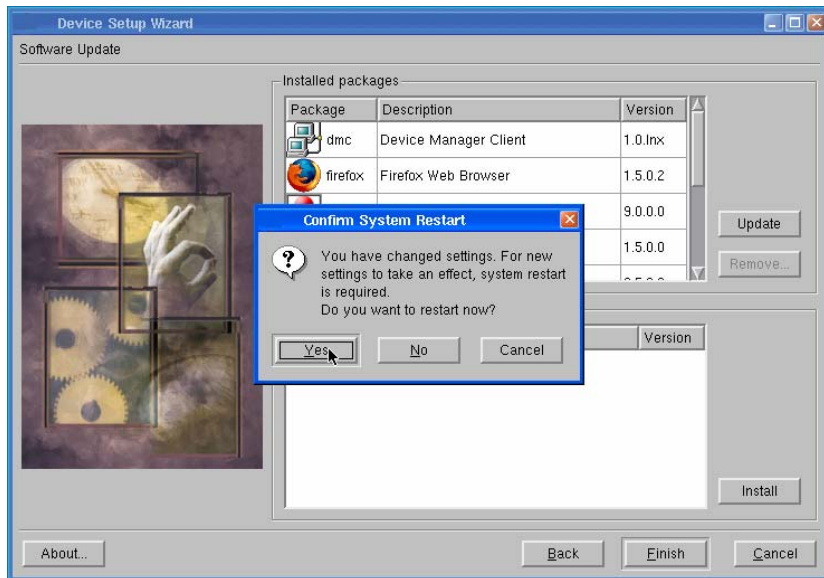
Device Setup Wizard

Software Update

Installed packages

| Package | Description | Version |
|---|---|---|
| dmc | Device Manager Client | 1.0.lnx |
| firefox | Firefox Web Browser | 1.5.0.2 |
| | | 9.0.0.0 |
| | | 1.5.0.0 |

Update

Remove...

Version

Install

Confirm System Restart

You have changed settings. For new settings to take an effect, system restart is required.
Do you want to restart now?

Yes

No

Cancel

About...

Back

Finish

Cancel